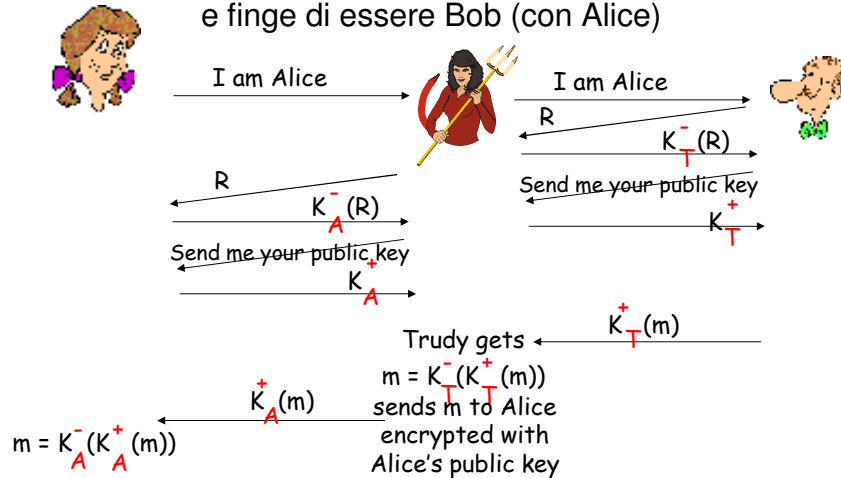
e finge di essere Bob (con Alice)

I am Alice

I am Alice

R

$K_T^-(R)$

Send me your public key

$K_T^+$

R

$K_A^-(R)$

Send me your public key

$K_A^+$

$K_T^+(m)$

Trudy gets

$m = K_T^-(K_T^+(m))$

sends m to Alice encrypted with Alice's public key

$K_A^+(m)$

$m = K_A^-(K_A^+(m))$